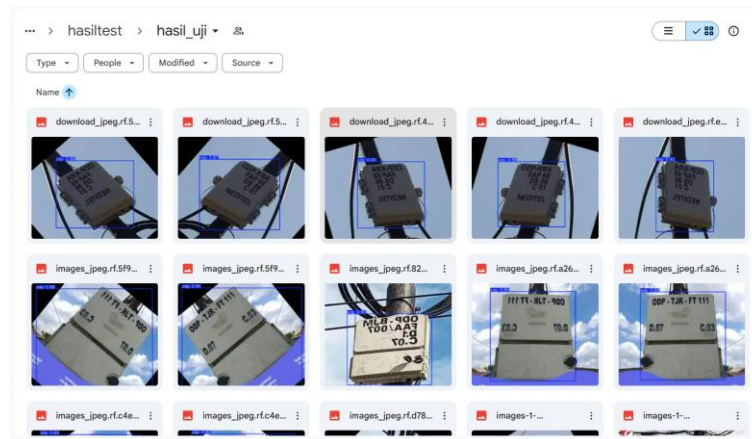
... > hasiltest > hasil_uji ▾

Type ▾ People ▾ Modified ▾ Source ▾

Name ↑

download_jpeg.rf.5...
download_jpeg.rf.5...
download_jpeg.rf.4...
download_jpeg.rf.4...
download_jpeg.rf.e...

images_jpeg.rf.5f9...
images_jpeg.rf.5f9...
images_jpeg.rf.82...
images_jpeg.rf.a26...
images_jpeg.rf.a26...

ODP - TJR - FT 111
C.03
0.07

images_jpeg.rf.c4e...
images_jpeg.rf.c4e...
images_jpeg.rf.d78...
images-1-...
images-1-...